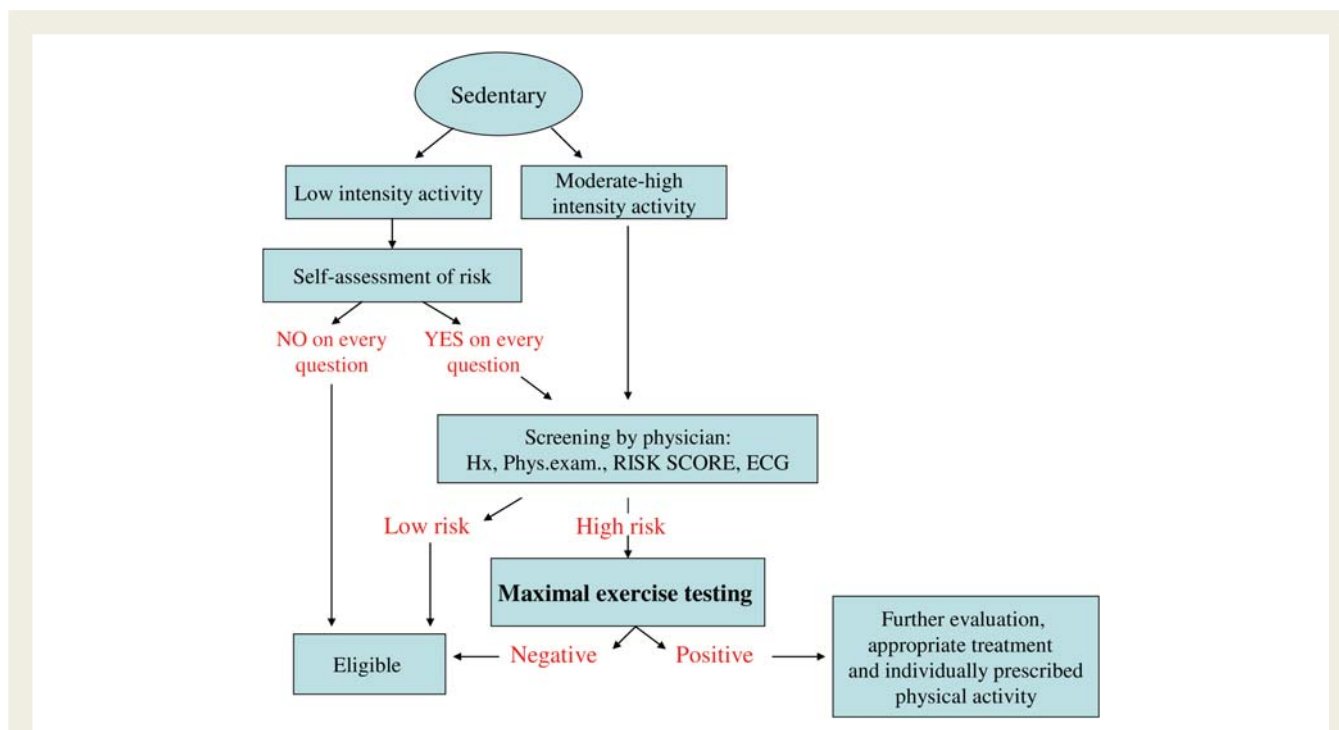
Sedentary

Low intensity activity

Moderate-high intensity activity

Self-assessment of risk

NO on every question

YES on every question

Screening by physician: Hx, Phys.exam., RISK SCORE, ECG

Low risk

High risk

Maximal exercise testing

Eligible

Negative

Positive

Further evaluation, appropriate treatment and individually prescribed physical activity